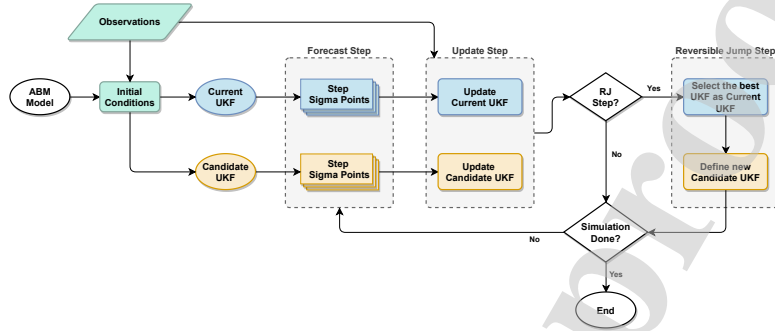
Observations

ABM Model

Initial Conditions

Current UKF

Candidate UKF

Forecast Step

Step Sigma Points

Step Sigma Points

Update Step

Update Current UKF

Update Candidate UKF

RJ Step?

Yes

No

Reversible Jump Step

Select the best UKF as Current UKF

Define new Candidate UKF

Simulation Done?

No

Yes

End